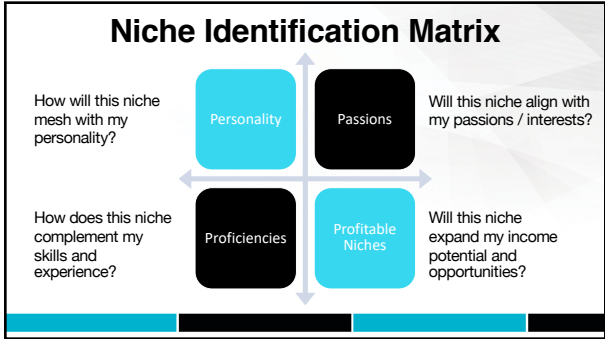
Niche Identification Matrix

How will this niche mesh with my personality?

Personality

Passions

Will this niche align with my passions / interests?

How does this niche complement my skills and experience?

Proficiencies

Profitable Niches

Will this niche expand my income potential and opportunities?